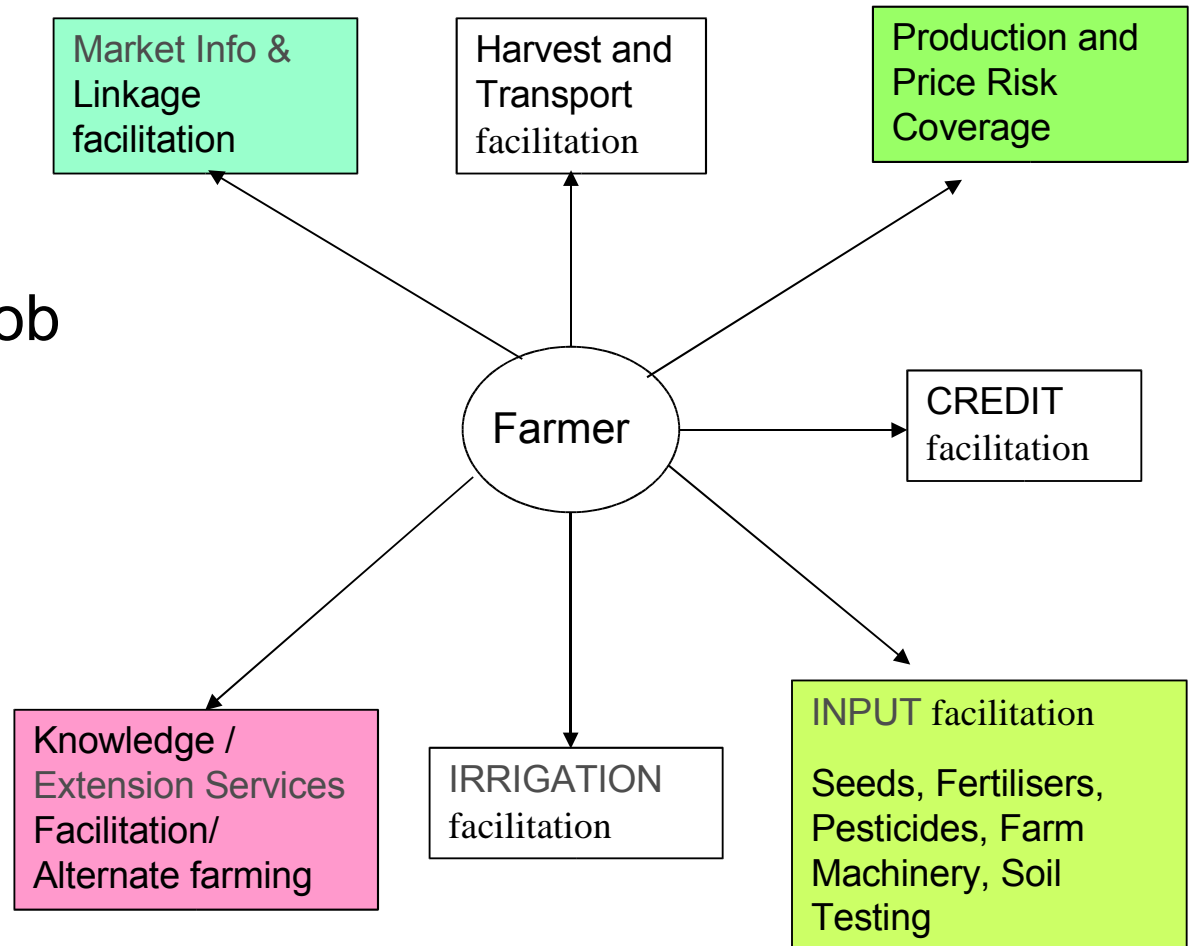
Market Info & Linkage facilitation

Harvest and Transport facilitation

Production and Price Risk Coverage

ob

Farmer

CREDIT facilitation

Knowledge / Extension Services Facilitation/ Alternate farming

IRRIGATION facilitation

INPUT facilitation

Seeds, Fertilisers, Pesticides, Farm Machinery, Soil Testing